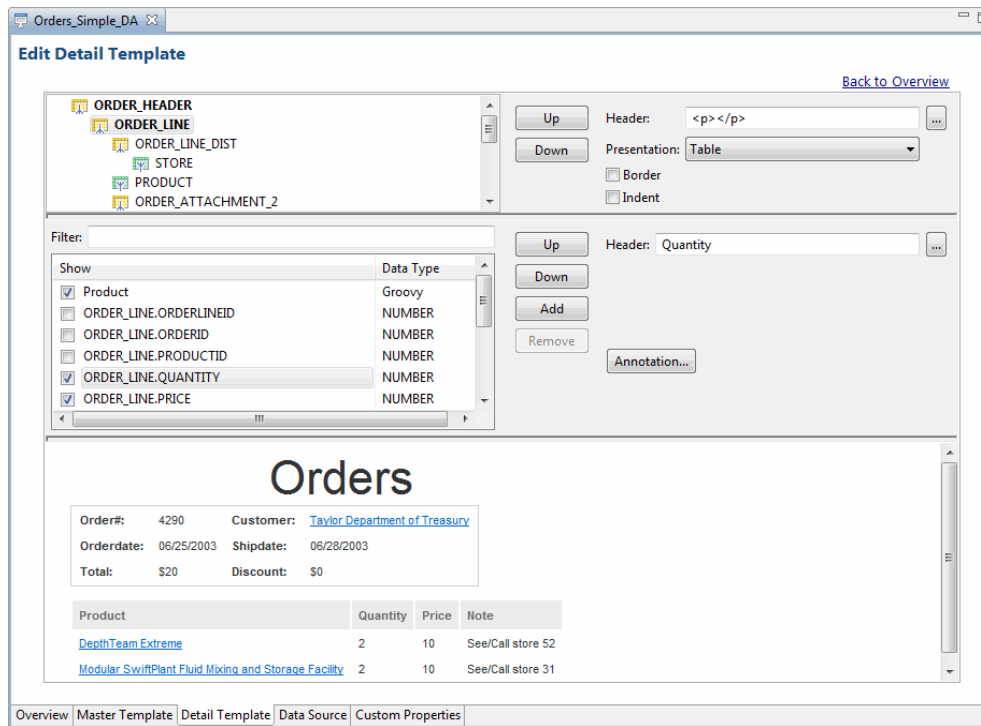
Orders_Simple_DA

Edit Detail Template

Back to Overview

ORDER_HEADER
ORDER_LINE
ORDER_LINE_DIST
STORE
PRODUCT
ORDER_ATTACHMENT_2

Up
Down

Header: <p></p> ...
Presentation: Table
Border
Indent

Filter:

| Show | Data Type |
|---|---|
| Product | Groovy |
| ORDER_LINE.ORDERLINEID | NUMBER |
| ORDER_LINE.ORDERID | NUMBER |
| ORDER_LINE.PRODUCTID | NUMBER |
| ORDER_LINE.QUANTITY | NUMBER |
| ORDER_LINE.PRICE | NUMBER |

Up
Down
Add
Remove

Header: Quantity ...

Annotation...

Orders

| Order#: | 4290 | Customer: | Taylor Department of Treasury |
|---|---|---|---|
| Orderdate: | 06/25/2003 | Shipdate: | 06/28/2003 |
| Total: | $20 | Discount: | $0 |

| Product | Quantity | Price | Note |
|---|---|---|---|
| DepthTeam Extreme | 2 | 10 | See/Call store 52 |
| Modular SwiftPlant Fluid Mixing and Storage Facility | 2 | 10 | See/Call store 31 |

Overview | Master Template | Detail Template | Data Source | Custom Properties